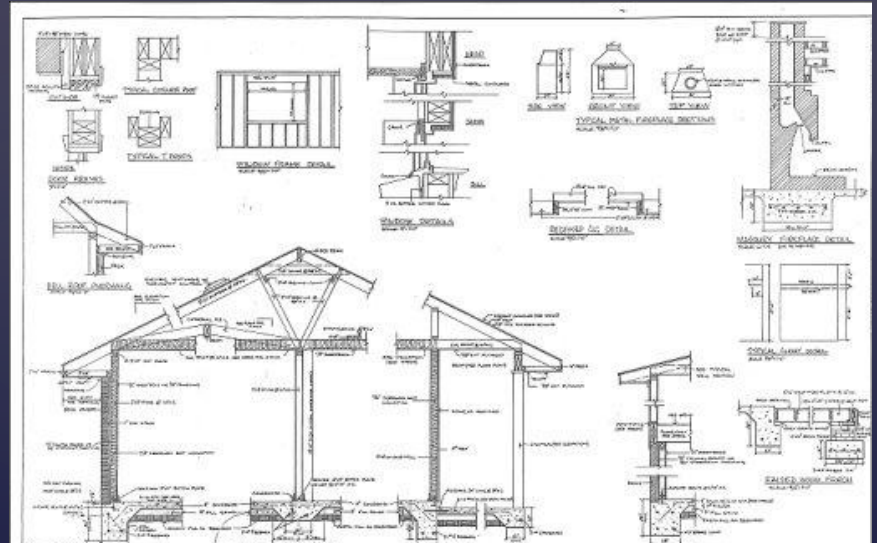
TYPICAL CORNER POST

TYPICAL T POSTS

DOOR FRAMES

WINDOW FRAME DETAIL

WINDOW DETAILS

SIDE VIEW

FRONT VIEW

TOP VIEW

TYPICAL METAL FIREPLACE SECTIONS

RECESSED A.C. DETAIL

MASONRY FIREPLACE DETAIL

TYPICAL CLOSET DETAIL

RAISED WOOD FLOOR

HEAD

SILL

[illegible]